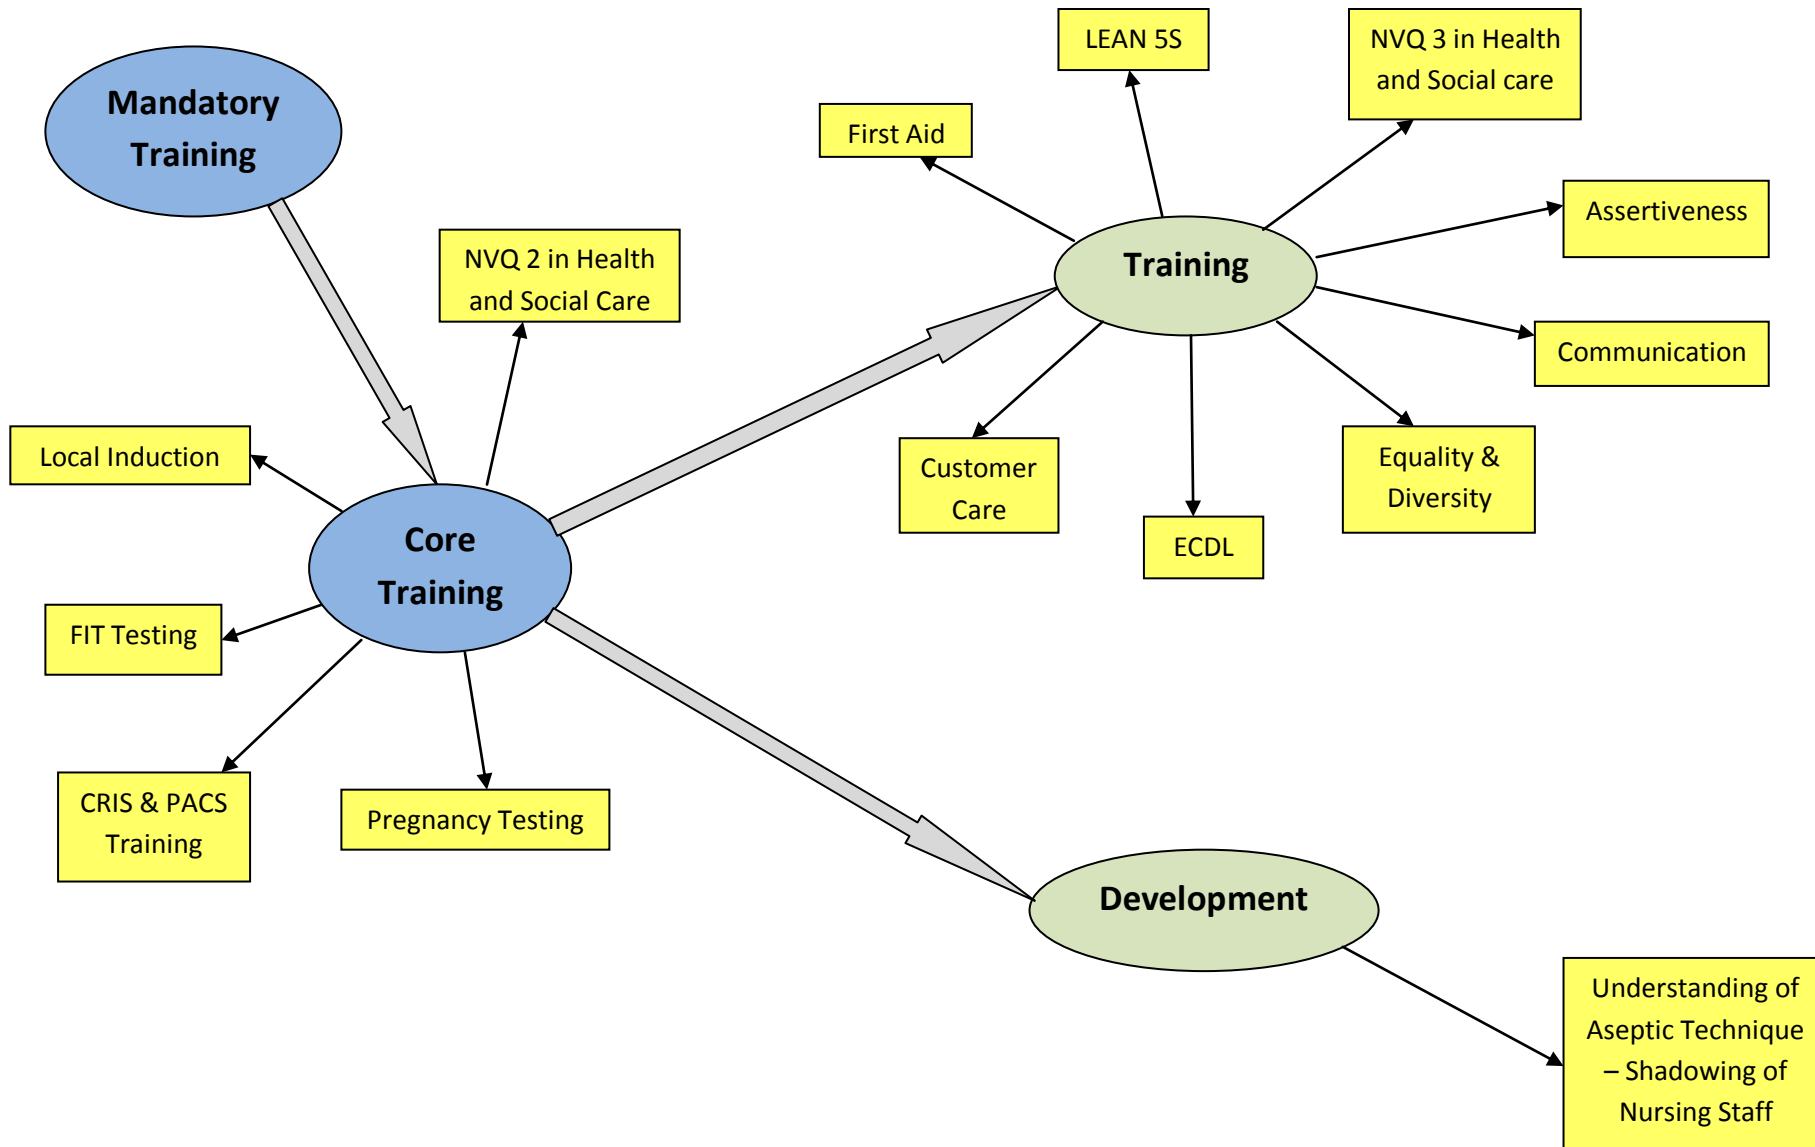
Mandatory Training

LEAN 5S

NVQ 3 in Health and Social care

First Aid

NVQ 2 in Health and Social Care

Assertiveness

Training

Communication

Local Induction

Customer Care

Equality & Diversity

ECDL

Core Training

FIT Testing

CRIS & PACS Training

Pregnancy Testing

Development

Understanding of Aseptic Technique – Shadowing of Nursing Staff